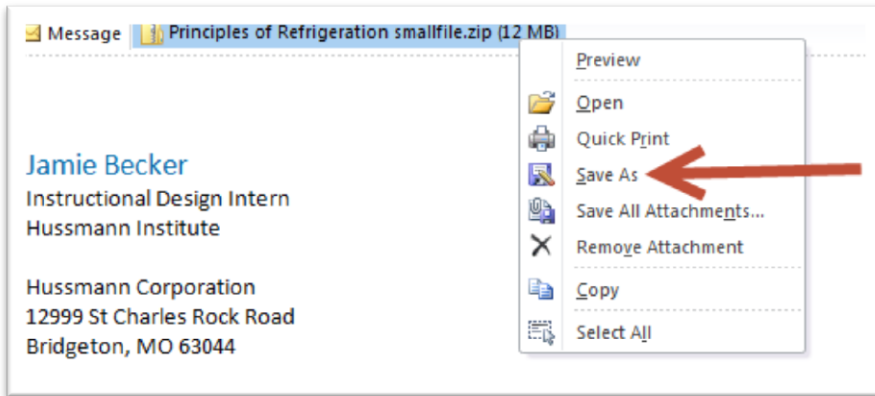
Message Principles of Refrigeration smallfile.zip (12 MB)

Preview
Open
Quick Print
Save As
Save All Attachments...
Remove Attachment
Copy
Select All

Jamie Becker
Instructional Design Intern
Hussmann Institute

Hussmann Corporation
12999 St Charles Rock Road
Bridgeton, MO 63044